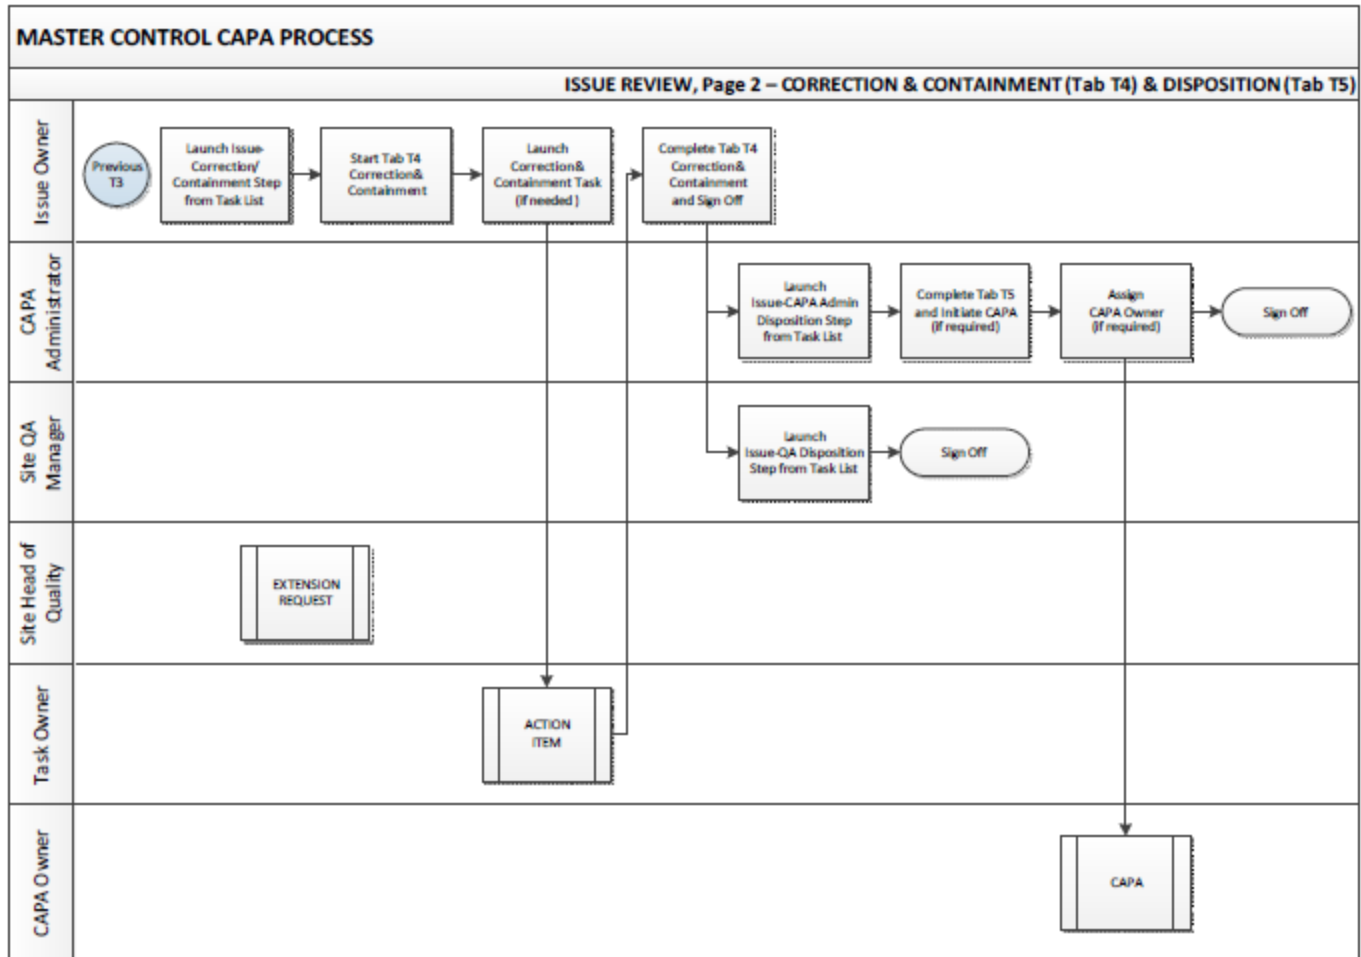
MASTER CONTROL CAPA PROCESS

ISSUE REVIEW, Page 2 – CORRECTION & CONTAINMENT (Tab T4) & DISPOSITION (Tab T5)

Issue Owner

Previous T3

Launch Issue-Correction/ Containment Step from Task List

Start Tab T4 Correction& Containment

Launch Correction& Containment Task (if needed)

Complete Tab T4 Correction& Containment and Sign Off

CAPA Administrator

Launch Issue-CAPA Admin Disposition Step from Task List

Complete Tab T5 and Initiate CAPA (if required)

Assign CAPA Owner (if required)

Sign Off

Site QA Manager

Launch Issue-QA Disposition Step from Task List

Sign Off

Site Head of Quality

EXTENSION REQUEST

Task Owner

ACTION ITEM

CAPA Owner

CAPA